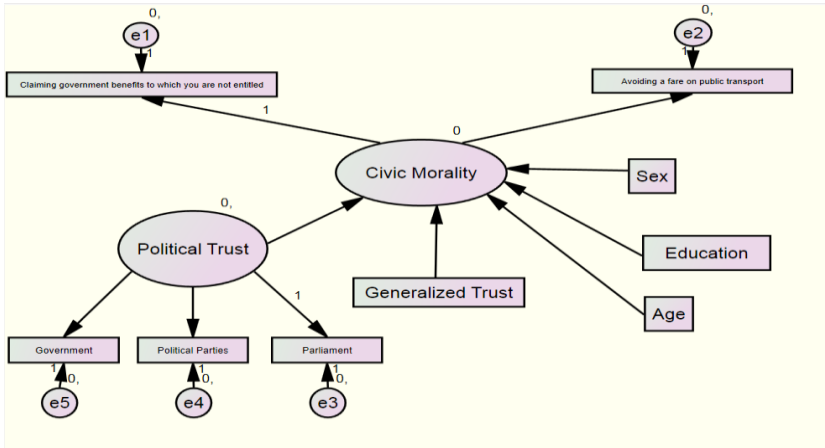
0,
e1
1
Claiming government benefits to which you are not entitled

0,
e2
1
Avoiding a fare on public transport

1
0
Civic Morality
Sex
0,
Political Trust
Education
Generalized Trust
1
Age

Government
1
0,
e5

Political Parties
1
0,
e4

Parliament
1
0,
e3